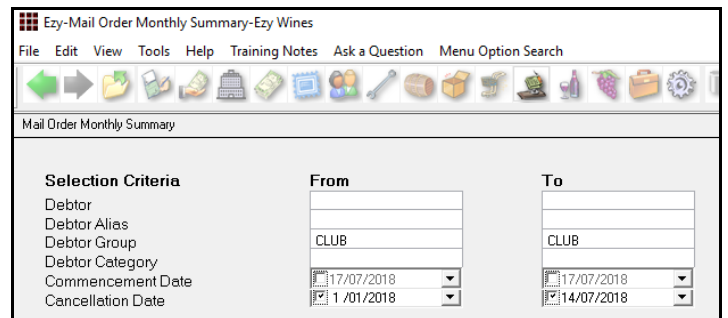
Ezy-Mail Order Monthly Summary-Ezy Wines

File Edit View Tools Help Training Notes Ask a Question Menu Option Search

Mail Order Monthly Summary

| Selection Criteria | From | To |
|---|---|---|
| Debtor | | |
| Debtor Alias | | |
| Debtor Group | CLUB | CLUB |
| Debtor Category | | |
| Commencement Date | 17/07/2018 | 17/07/2018 |
| Cancellation Date | 1 /01/2018 | 14/07/2018 |